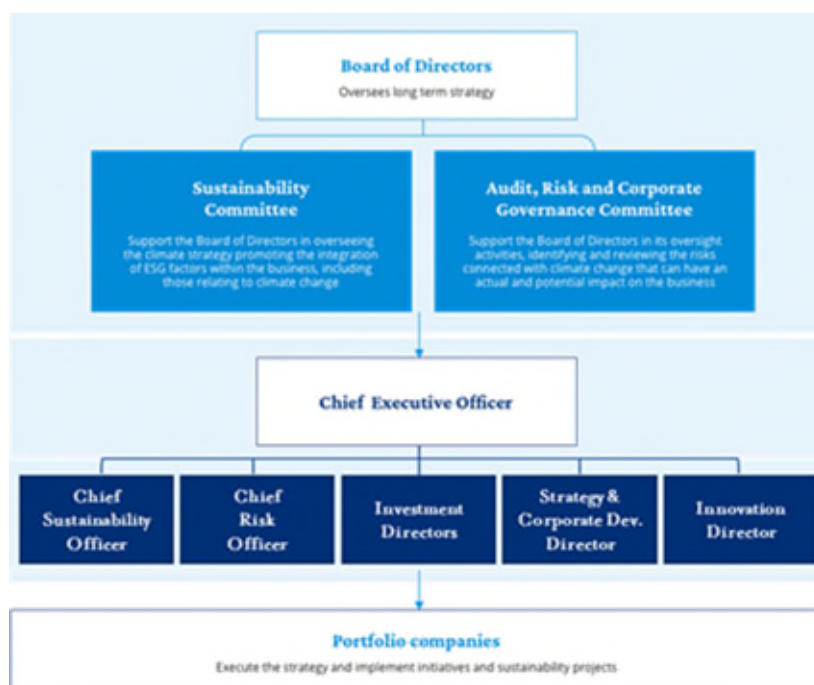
Board of Directors
Oversees long term strategy

Sustainability Committee
Support the Board of Directors in overseeing the climate strategy promoting the integration of ESG factors within the business, including those relating to climate change

Audit, Risk and Corporate Governance Committee
Support the Board of Directors in its oversight activities, identifying and reviewing the risks connected with climate change that can have an actual and potential impact on the business

Chief Executive Officer

Chief Sustainability Officer

Chief Risk Officer

Investment Directors

Strategy & Corporate Dev. Director

Innovation Director

Portfolio companies
Execute the strategy and implement initiatives and sustainability projects